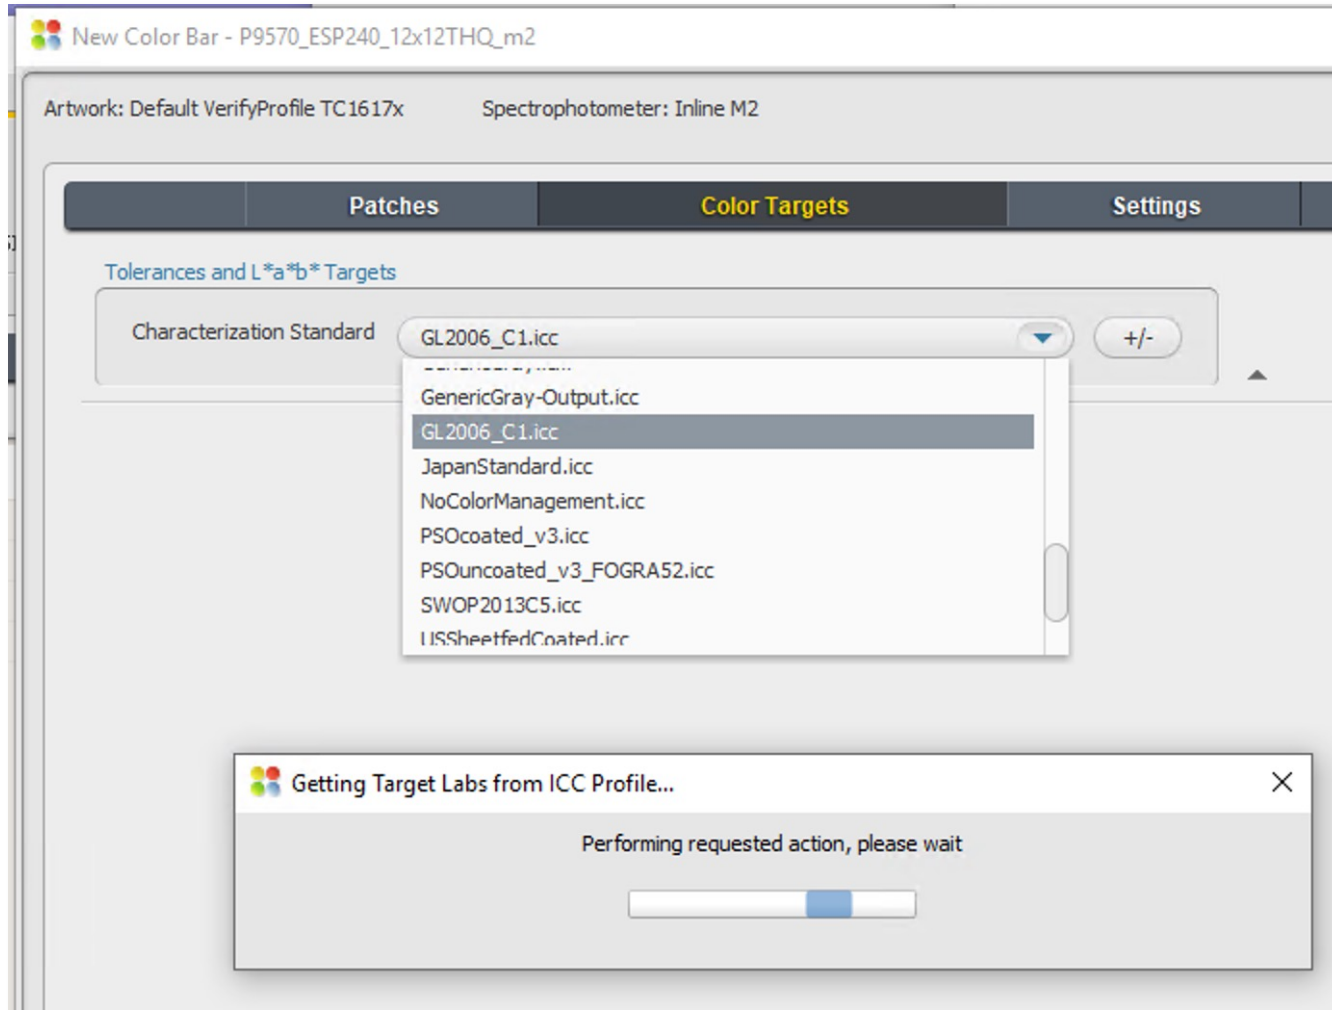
New Color Bar - P9570_ESP240_12x12THQ_m2

Artwork: Default VerifyProfile TC1617x

Spectrophotometer: Inline M2

Patches

Color Targets

Settings

Tolerances and L*a*b* Targets

Characterization Standard

GL2006_C1.icc

+/-

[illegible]

GenericGray-Output.icc

GL2006_C1.icc

JapanStandard.icc

NoColorManagement.icc

PSOcoated_v3.icc

PSOuncoated_v3_FOGRA52.icc

SWOP2013C5.icc

USSheetfedCoated.icc

Getting Target Labs from ICC Profile...

Performing requested action, please wait